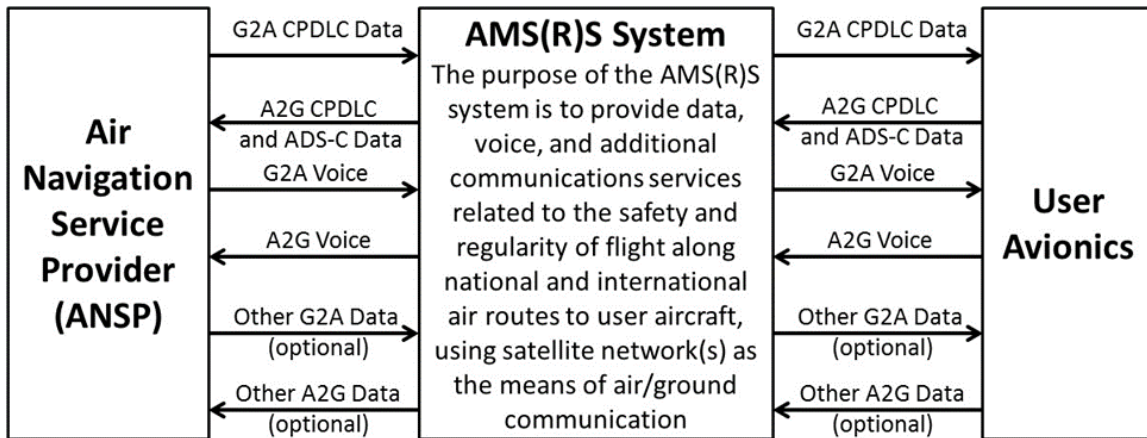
Air Navigation Service Provider (ANSP)

G2A CPDLC Data

A2G CPDLC and ADS-C Data

G2A Voice

A2G Voice

Other G2A Data (optional)

Other A2G Data (optional)

AMS(R)S System

The purpose of the AMS(R)S system is to provide data, voice, and additional communications services related to the safety and regularity of flight along national and international air routes to user aircraft, using satellite network(s) as the means of air/ground communication

G2A CPDLC Data

A2G CPDLC and ADS-C Data

G2A Voice

A2G Voice

Other G2A Data (optional)

Other A2G Data (optional)

User Avionics